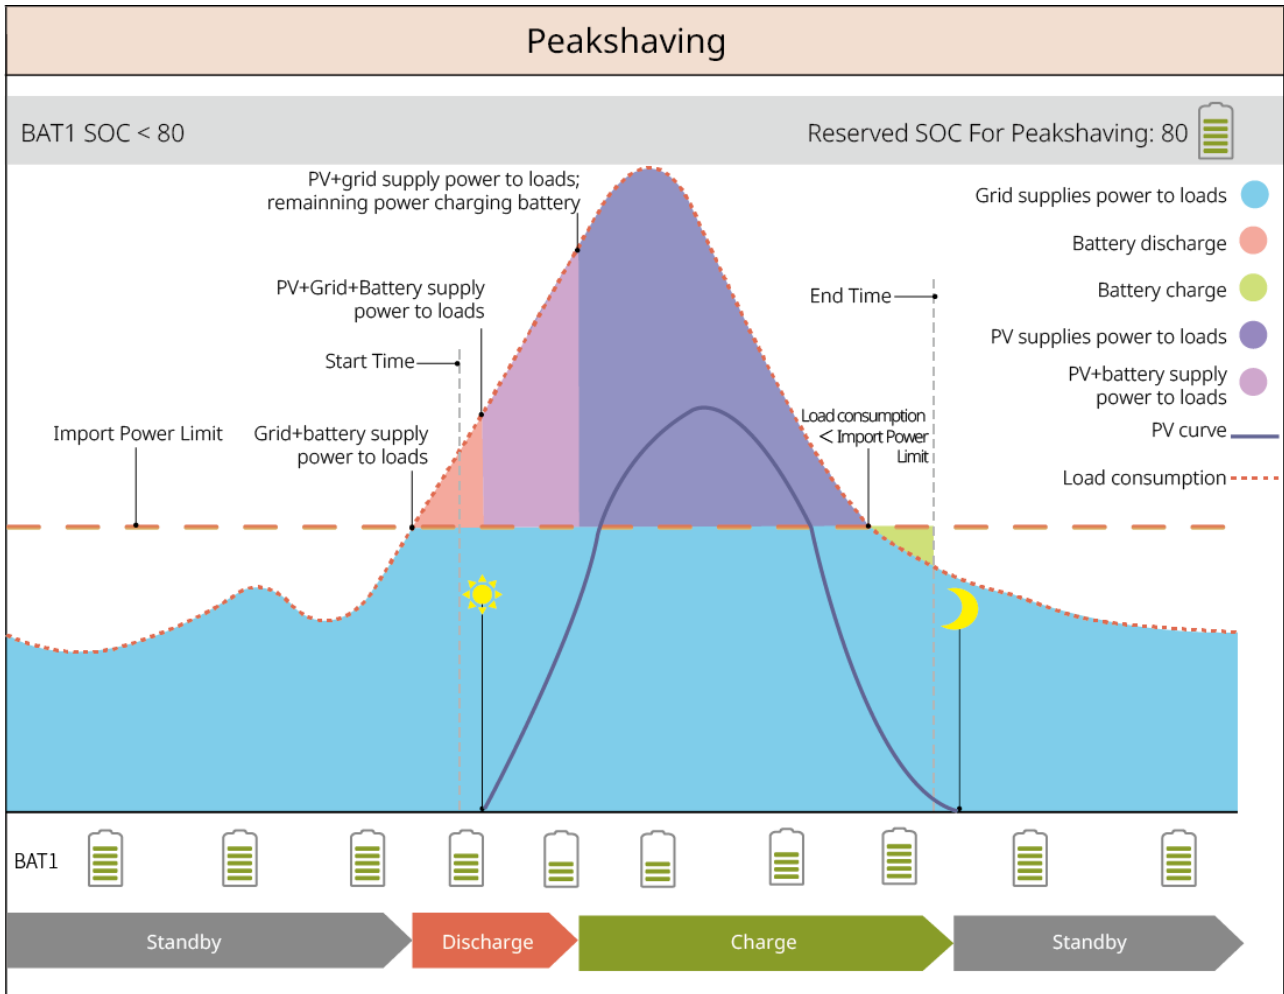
Peakshaving

BAT1 SOC < 80

Reserved SOC For Peakshaving: 80

PV+grid supply power to loads; remainning power charging battery

PV+Grid+Battery supply power to loads

Start Time

Import Power Limit

Grid+battery supply power to loads

End Time

Load consumption < Import Power Limit

Grid supplies power to loads

Battery discharge

Battery charge

PV supplies power to loads

PV+battery supply power to loads

PV curve

Load consumption

BAT1

Standby

Discharge

Charge

Standby